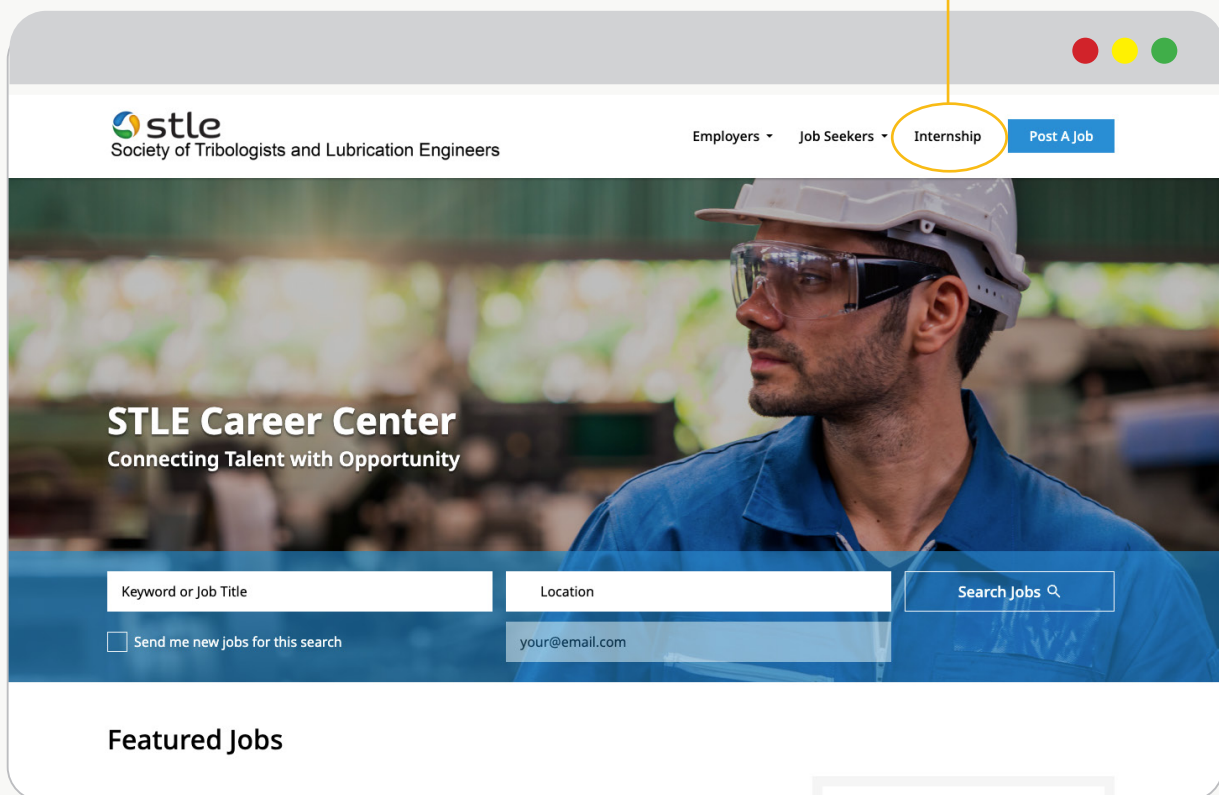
stle
Society of Tribologists and Lubrication Engineers

Employers Job Seekers Internship Post A Job

STLE Career Center
Connecting Talent with Opportunity

Keyword or Job Title
Location
Search Jobs
Send me new jobs for this search
your@email.com

Featured Jobs